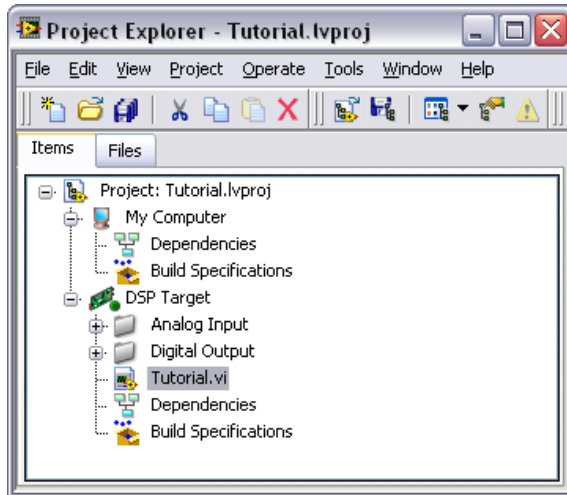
Project Explorer - Tutorial.lvproj

File Edit View Project Operate Tools Window Help

Items
Files

Project: Tutorial.lvproj
My Computer
Dependencies
Build Specifications
DSP Target
Analog Input
Digital Output
Tutorial.vi
Dependencies
Build Specifications